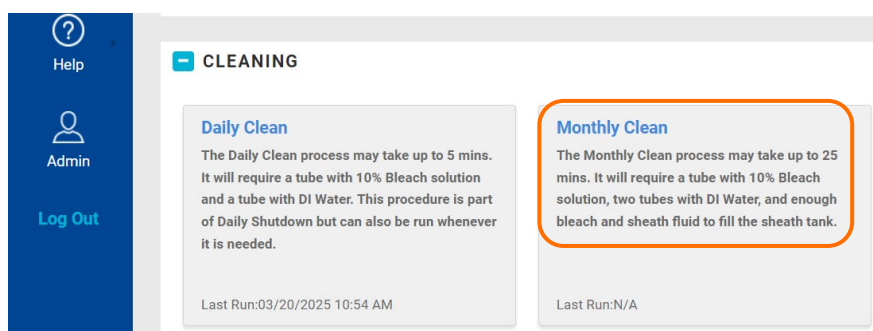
Help

Admin

Log Out

CLEANING

Daily Clean

The Daily Clean process may take up to 5 mins. It will require a tube with 10% Bleach solution and a tube with DI Water. This procedure is part of Daily Shutdown but can also be run whenever it is needed.

Last Run:03/20/2025 10:54 AM

Monthly Clean

The Monthly Clean process may take up to 25 mins. It will require a tube with 10% Bleach solution, two tubes with DI Water, and enough bleach and sheath fluid to fill the sheath tank.

Last Run:N/A